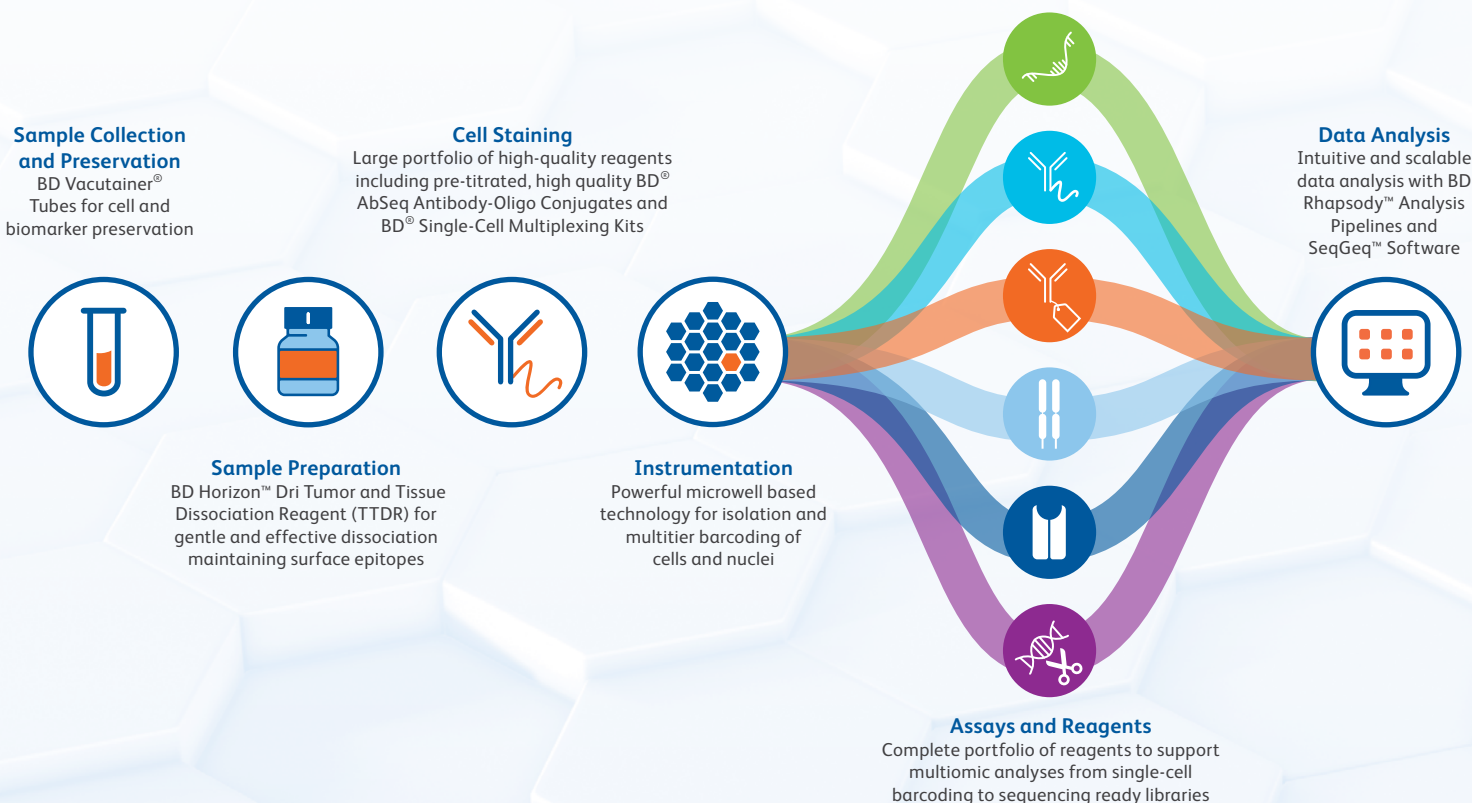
Sample Collection and Preservation
BD Vacutainer® Tubes for cell and biomarker preservation

Cell Staining
Large portfolio of high-quality reagents including pre-titrated, high quality BD® AbSeq Antibody-Oligo Conjugates and BD® Single-Cell Multiplexing Kits

Data Analysis
Intuitive and scalable data analysis with BD Rhapsody™ Analysis Pipelines and SeqGeq™ Software

Sample Preparation
BD Horizon™ Dri Tumor and Tissue Dissociation Reagent (TTDR) for gentle and effective dissociation maintaining surface epitopes

Instrumentation
Powerful microwell based technology for isolation and multitier barcoding of cells and nuclei

Assays and Reagents
Complete portfolio of reagents to support multiomic analyses from single-cell barcoding to sequencing ready libraries